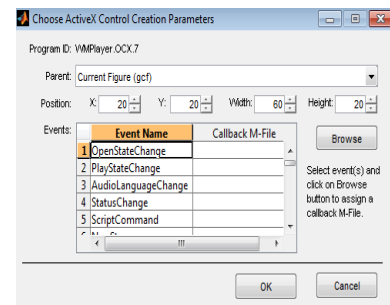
Choose ActiveX Control Creation Parameters

Program ID: WMPlayer.OCX.7

Parent: Current Figure (gcf)

Position: X: 20 Y: 20 Width: 60 Height: 20

Events:

| | Event Name | Callback M-File |
|---|---|---|
| 1 | OpenStateChange | |
| 2 | PlayStateChange | |
| 3 | AudioLanguageChange | |
| 4 | StatusChange | |
| 5 | ScriptCommand | |
| 6 | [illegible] | |

Browse

Select event(s) and click on Browse button to assign a callback M-File.

OK

Cancel